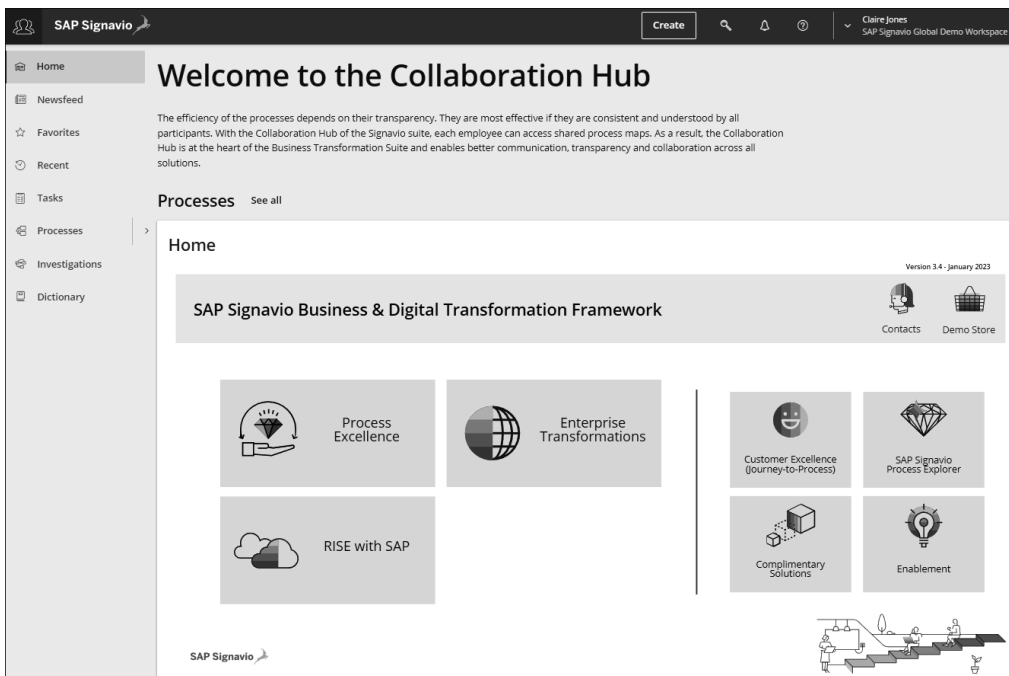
SAP Signavio

Create

Claire Jones
SAP Signavio Global Demo Workspace

Home
Newsfeed
Favorites
Recent
Tasks
Processes
Investigations
Dictionary

Welcome to the Collaboration Hub

The efficiency of the processes depends on their transparency. They are most effective if they are consistent and understood by all participants. With the Collaboration Hub of the Signavio suite, each employee can access shared process maps. As a result, the Collaboration Hub is at the heart of the Business Transformation Suite and enables better communication, transparency and collaboration across all solutions.

Processes See all

Home

Version 3.4 - January 2023

SAP Signavio Business & Digital Transformation Framework

Contacts
Demo Store

Process Excellence

Enterprise Transformations

RISE with SAP

Customer Excellence (Journey-to-Process)

SAP Signavio Process Explorer

Complimentary Solutions

Enablement

SAP Signavio